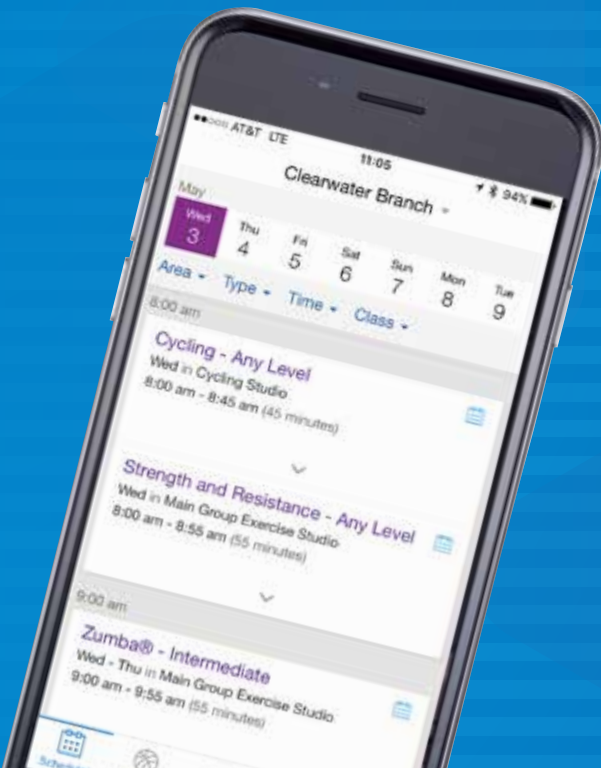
AT&T LTE 11:05 94%

Clearwater Branch

May

Wed 3
Thu 4
Fri 5
Sat 6
Sun 7
Mon 8
Tue 9

Area Type Time Class

8:00 am

Cycling - Any Level
Wed in Cycling Studio
8:00 am - 8:45 am (45 minutes)

Strength and Resistance - Any Level
Wed in Main Group Exercise Studio
8:00 am - 8:55 am (55 minutes)

9:00 am

Zumba® - Intermediate
Wed - Thu in Main Group Exercise Studio
9:00 am - 9:55 am (55 minutes)

Sched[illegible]